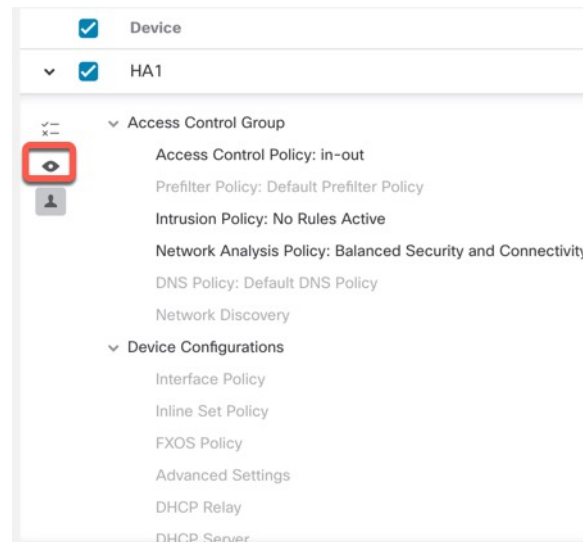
Device

HA1

Access Control Group

Access Control Policy: in-out

Prefilter Policy: Default Prefilter Policy

Intrusion Policy: No Rules Active

Network Analysis Policy: Balanced Security and Connectivity

DNS Policy: Default DNS Policy

Network Discovery

Device Configurations

Interface Policy

Inline Set Policy

FXOS Policy

Advanced Settings

DHCP Relay

DHCP Server